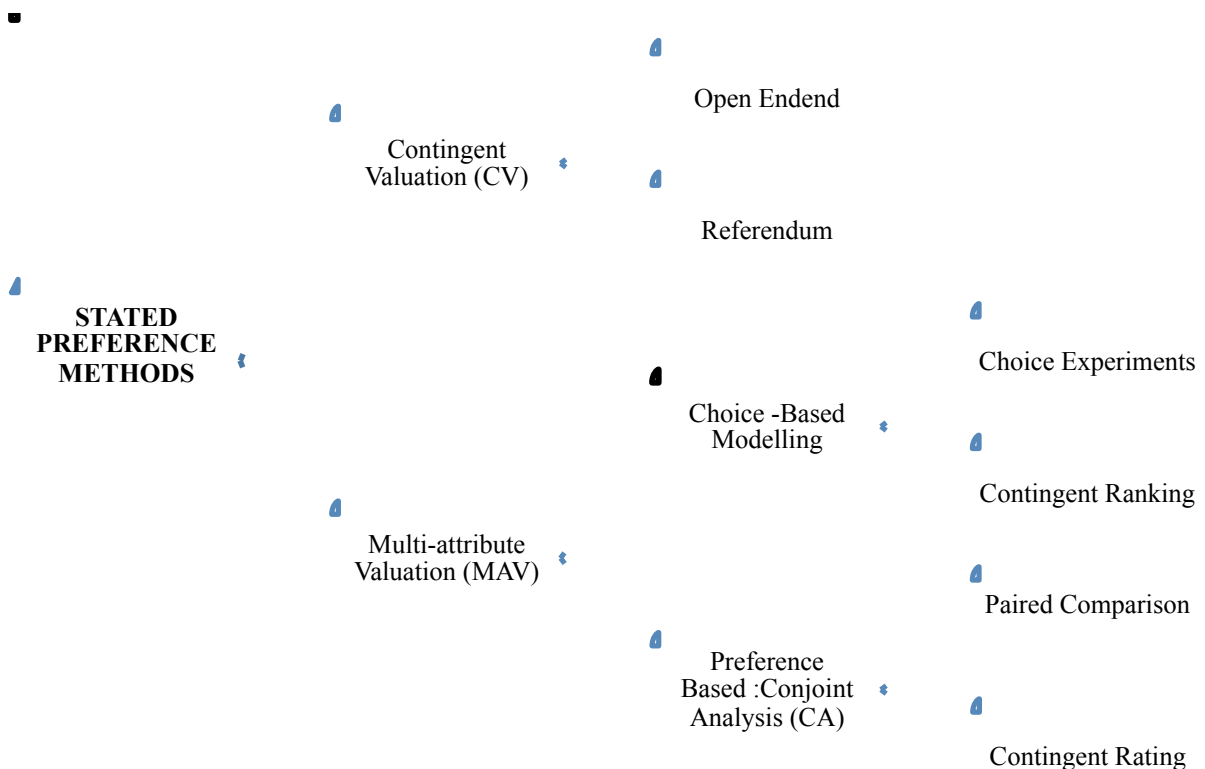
STATED PREFERENCE METHODS

Contingent Valuation (CV)

Open Endend

Referendum

Multi-attribute Valuation (MAV)

Choice -Based Modelling

Choice Experiments

Contingent Ranking

Paired Comparison

Preference Based :Conjoint Analysis (CA)

Contingent Rating